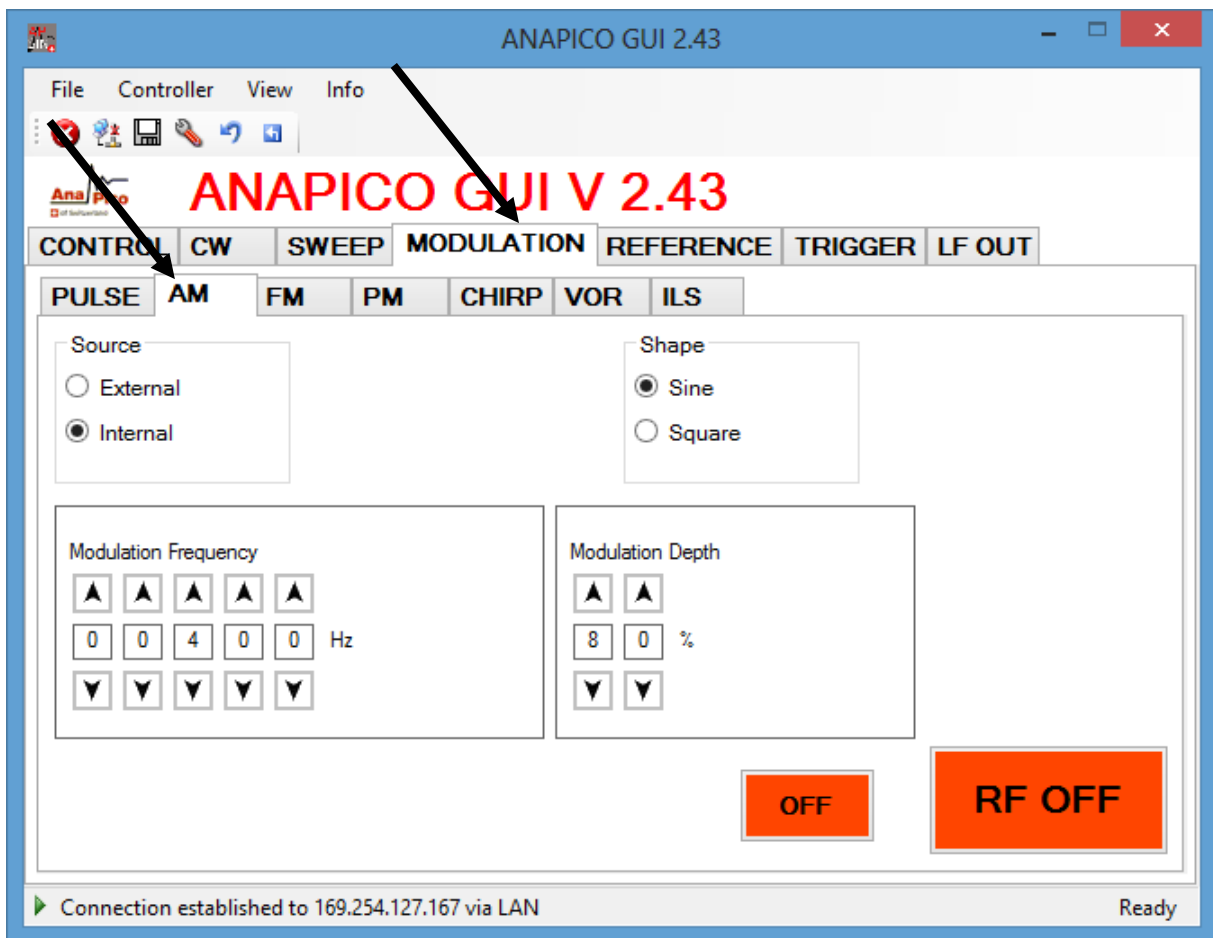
ANAPICO GUI 2.43

File Controller View Info

AnaPico

ANAPICO GUI V 2.43

CONTROL CW SWEEP MODULATION REFERENCE TRIGGER LF OUT

PULSE AM FM PM CHIRP VOR ILS

Source
External
Internal

Shape
Sine
Square

Modulation Frequency
0 0 4 0 0 Hz

Modulation Depth
8 0 %

OFF

RF OFF

Connection established to 169.254.127.167 via LAN

Ready